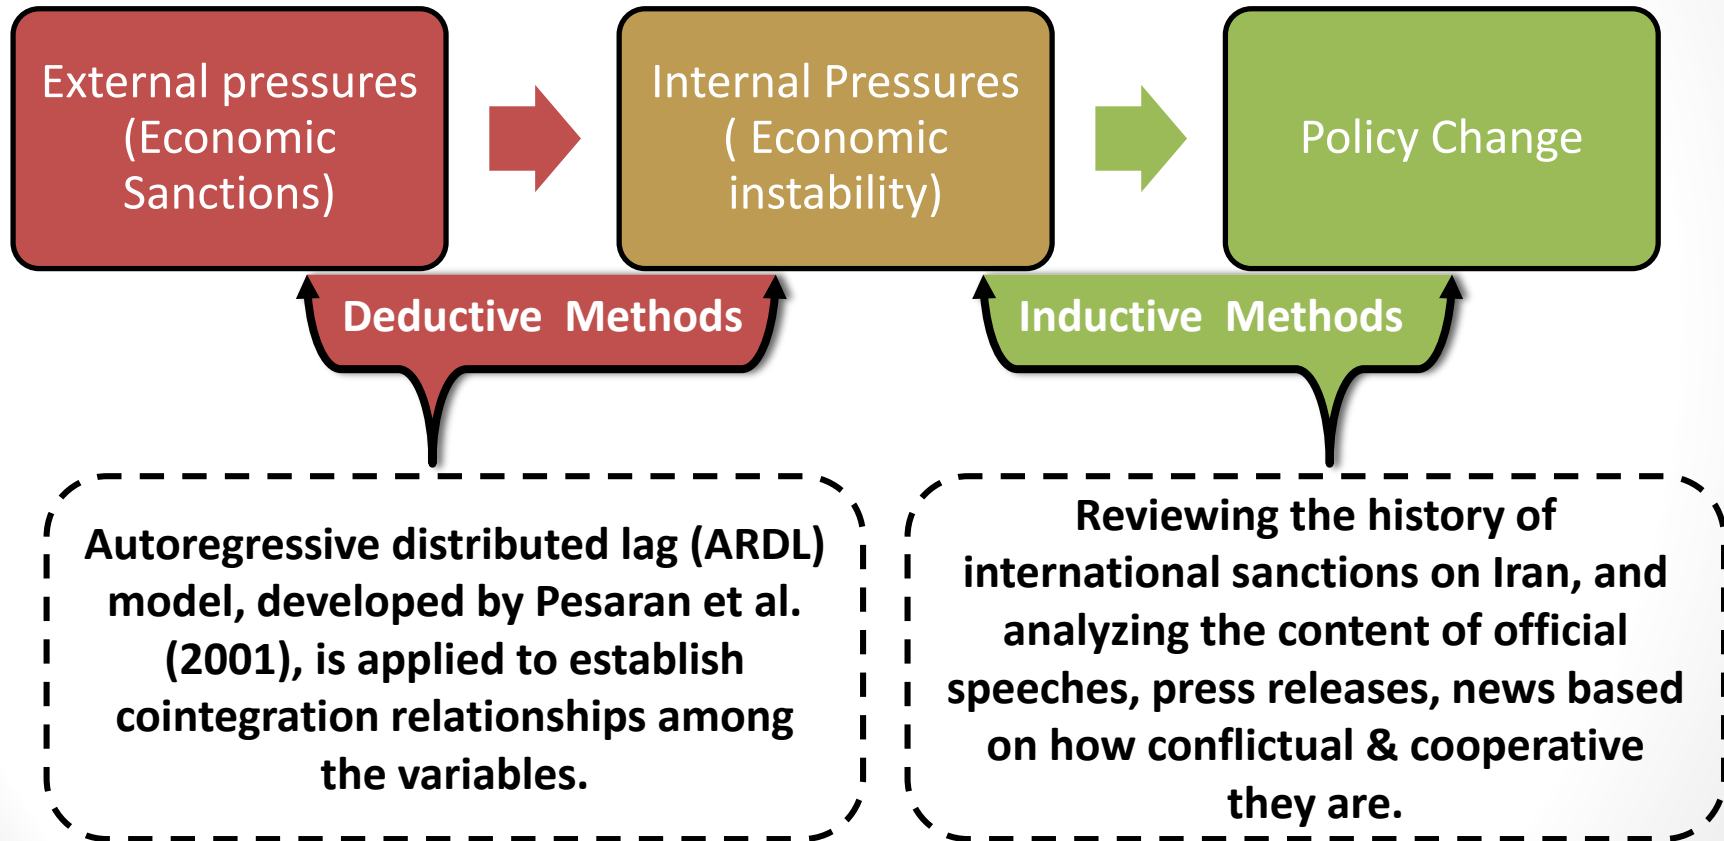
External pressures (Economic Sanctions)

Internal Pressures ( Economic instability)

Policy Change

Deductive Methods

Inductive Methods

Autoregressive distributed lag (ARDL) model, developed by Pesaran et al. (2001), is applied to establish cointegration relationships among the variables.

Reviewing the history of international sanctions on Iran, and analyzing the content of official speeches, press releases, news based on how conflictual & cooperative they are.